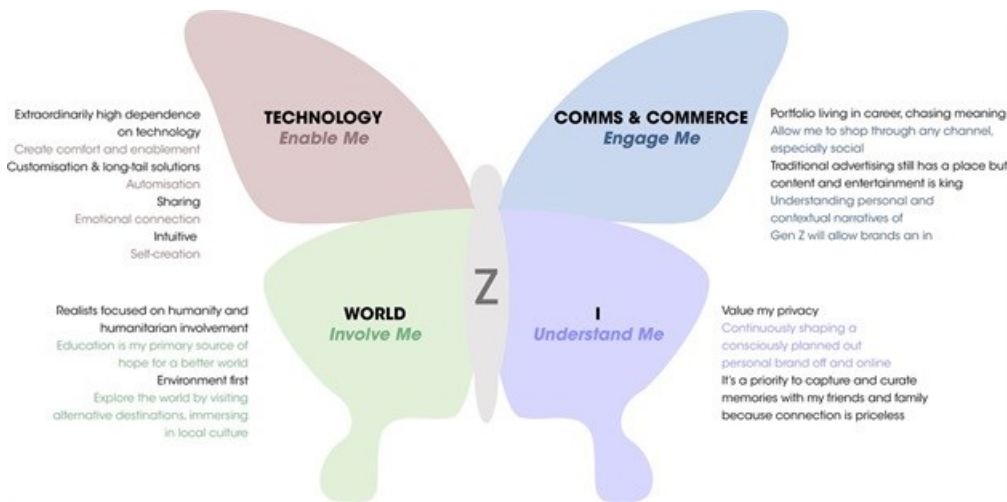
Extraordinarily high dependence on technology
Create comfort and enablement
Customisation & long-tail solutions
Automisation
Sharing
Emotional connection
Intuitive
Self-creation

TECHNOLOGY
Enable Me

COMMS & COMMERCE
Engage Me

Portfolio living in career, chasing meaning
Allow me to shop through any channel, especially social
Traditional advertising still has a place but content and entertainment is king
Understanding personal and contextual narratives of Gen Z will allow brands an in

Z

Realists focused on humanity and humanitarian involvement
Education is my primary source of hope for a better world
Environment first
Explore the world by visiting alternative destinations, immersing in local culture

WORLD
Involve Me

I
Understand Me

Value my privacy
Continuously shaping a consciously planned out personal brand off and online
It's a priority to capture and curate memories with my friends and family because connection is priceless